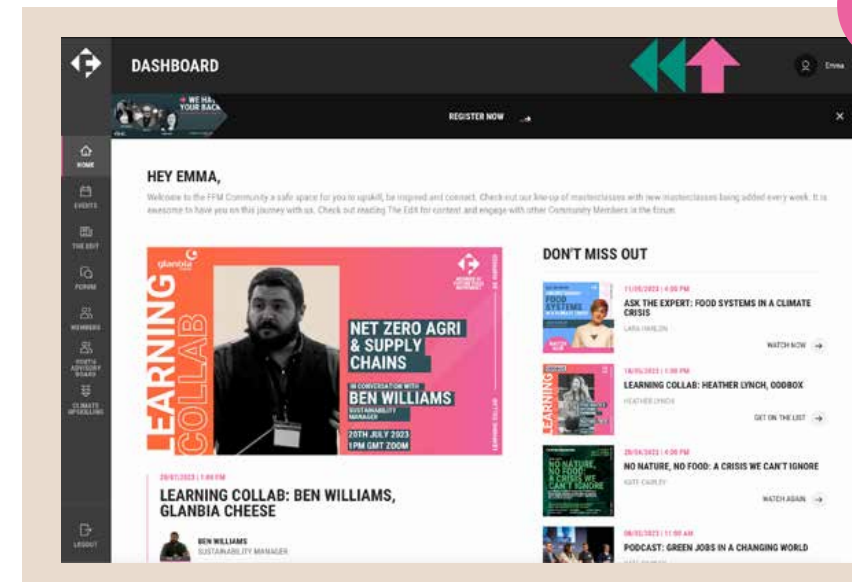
DASHBOARD

Emma

WE HAVE YOUR BACK

REGISTER NOW

HOME

EVENTS

THE EDIT

FORUM

MEMBERS

YOUTH ADVISORY BOARD

CLIMATE UPSKILLING

LOGOUT

HEY EMMA,

Welcome to the FFM Community a safe space for you to upskill, be inspired and connect. Check out our line-up of masterclasses with new masterclasses being added every week. It is awesome to have you on this journey with us. Check out reading The Edit for content and engage with other Community Members in the forum.

glanbia

LEARNING COLLAB

NET ZERO AGRI & SUPPLY CHAINS

IN CONVERSATION WITH

BEN WILLIAMS

SUSTAINABILITY MANAGER

20TH JULY 2023 1PM GMT ZOOM

20/07/2023 | 1:00 PM

LEARNING COLLAB: BEN WILLIAMS, GLANBIA CHEESE

BEN WILLIAMS

SUSTAINABILITY MANAGER

DON'T MISS OUT

FOOD SYSTEMS

11/05/2023 | 4:00 PM

ASK THE EXPERT: FOOD SYSTEMS IN A CLIMATE CRISIS

LARA HANLON

WATCH NOW

LEARNING

18/05/2023 | 1:00 PM

LEARNING COLLAB: HEATHER LYNCH, ODDBOX

HEATHER LYNCH

GET ON THE LIST

NO NATURE, NO FOOD: A CRISIS WE CAN'T IGNORE

26/04/2023 | 4:00 PM

NO NATURE, NO FOOD: A CRISIS WE CAN'T IGNORE

KATE CAWLEY

WATCH AGAIN

08/02/2023 | 11:00 AM

PODCAST: GREEN JOBS IN A CHANGING WORLD